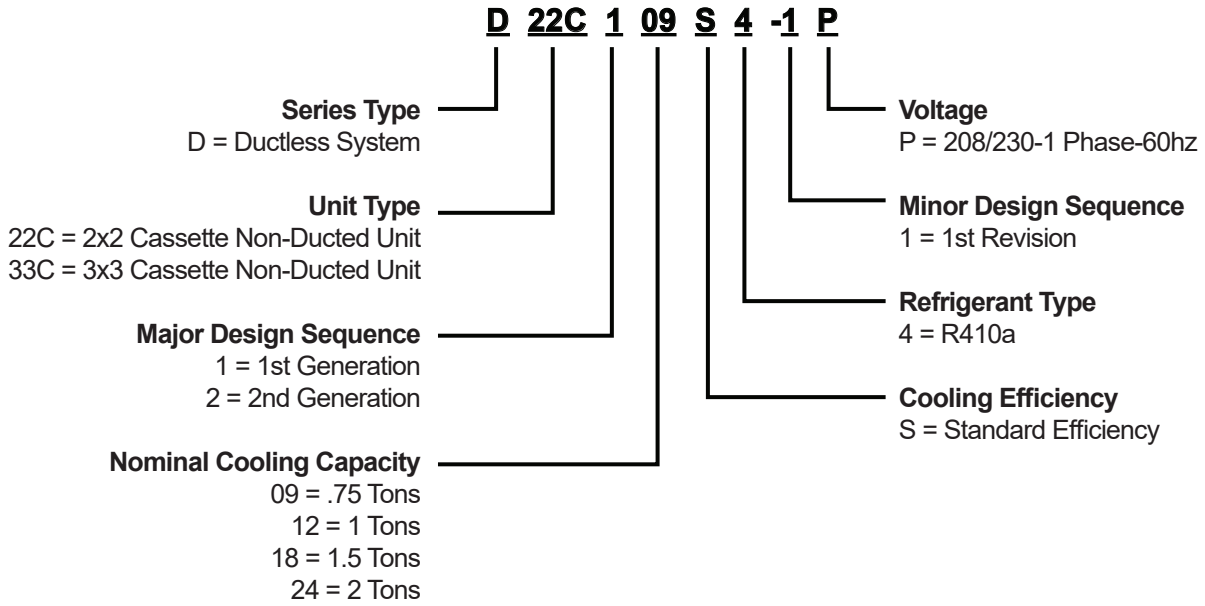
D 22C 1 09 S 4 -1 P

Series Type
D = Ductless System

Unit Type
22C = 2x2 Cassette Non-Ducted Unit
33C = 3x3 Cassette Non-Ducted Unit

Major Design Sequence
1 = 1st Generation
2 = 2nd Generation

Nominal Cooling Capacity
09 = .75 Tons
12 = 1 Tons
18 = 1.5 Tons
24 = 2 Tons

Voltage
P = 208/230-1 Phase-60hz

Minor Design Sequence
1 = 1st Revision

Refrigerant Type
4 = R410a

Cooling Efficiency
S = Standard Efficiency